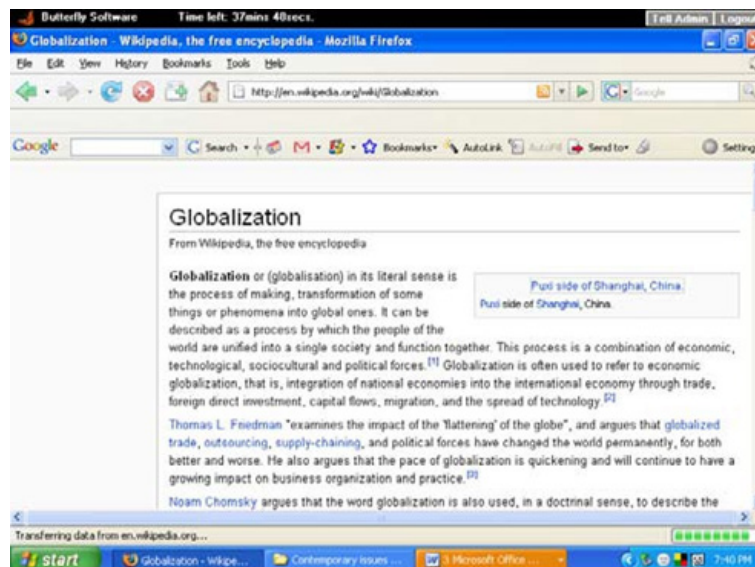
Butterfly Software Time left: 37mins 40secs. Tell Admin | Logout

Globalization - Wikipedia, the free encyclopedia - Mozilla Firefox

File Edit View History Bookmarks Tools Help

http://en.wikipedia.org/wiki/Globalization

Google

Google Search Bookmarks AutoLink AutoFill Send to Settings

Globalization

From Wikipedia, the free encyclopedia

Puxi side of Shanghai, China.

Puxi side of Shanghai, China.

Globalization or (globalisation) in its literal sense is the process of making, transformation of some things or phenomena into global ones. It can be described as a process by which the people of the world are unified into a single society and function together. This process is a combination of economic, technological, sociocultural and political forces.[1] Globalization is often used to refer to economic globalization, that is, integration of national economies into the international economy through trade, foreign direct investment, capital flows, migration, and the spread of technology.[2]

Thomas L. Friedman "examines the impact of the 'flattening' of the globe", and argues that globalized trade, outsourcing, supply-chaining, and political forces have changed the world permanently, for both better and worse. He also argues that the pace of globalization is quickening and will continue to have a growing impact on business organization and practice.[3]

Noam Chomsky argues that the word globalization is also used, in a doctrinal sense, to describe the

Transferring data from en.wikipedia.org...

start Globalization - Wikipe... Contemporary issues ... 3 Microsoft Office ... 7:40 PM